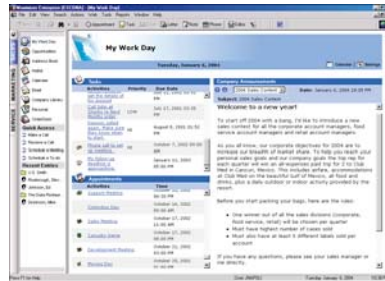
My Work Day

Tuesday, January 6, 2004

Calendar | Settings

Tasks

| Activities | Priority | Due Date |
|---|---|---|
| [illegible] | | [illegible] |
| Call Jobs at Hamilton to set up sales meeting | Low | July 17, 2003 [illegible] |
| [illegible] | | August 5, 2003 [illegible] |
| Phone call to set up meeting | | October 7, 2003 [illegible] |
| Follow up meeting of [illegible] | | October 7, 2003 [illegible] |

Appointments

| Activities | Time |
|---|---|
| Account Meeting | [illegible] |
| Computer Day | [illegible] |
| Sales Meeting | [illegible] |
| Computer Demo | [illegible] |
| Development Meeting | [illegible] |
| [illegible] | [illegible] |

Company Announcements

Subject: 2004 Sales Contest

Welcome to a new year!

To start off 2004 with a bang, I'd like to introduce a new sales contest for all the corporate account managers, food service account managers and retail account managers.

As you all know, our corporate objectives for 2004 are to increase our breadth of market share. To help you reach your personal sales goals and our company goals the top rep for each quarter will win an all-expenses paid trip for 2 to Club Med in Cancun, Mexico. This includes airfare, accommodations at Club Med on the beautiful Gulf of Mexico, all food and drinks, plus a daily outdoor or indoor activity provided by the resort.

Before you start packing your bags, here are the rules:

- One winner out of all the sales divisions (corporate, food service, retail) will be chosen per quarter
- Must have highest number of cases sold
- Must also have at least 5 different labels sold per account

If you have any questions, please see your sales manager or me directly.

Quick Access
Make a Call
Receive a Call
Schedule a Meeting
Schedule a To-do

Recent Folders

Welcome
Opportunities
Sales Book
Home
Calendar
Email
Company Library
Personal
Scheduled

Tuesday, January 6, 2004